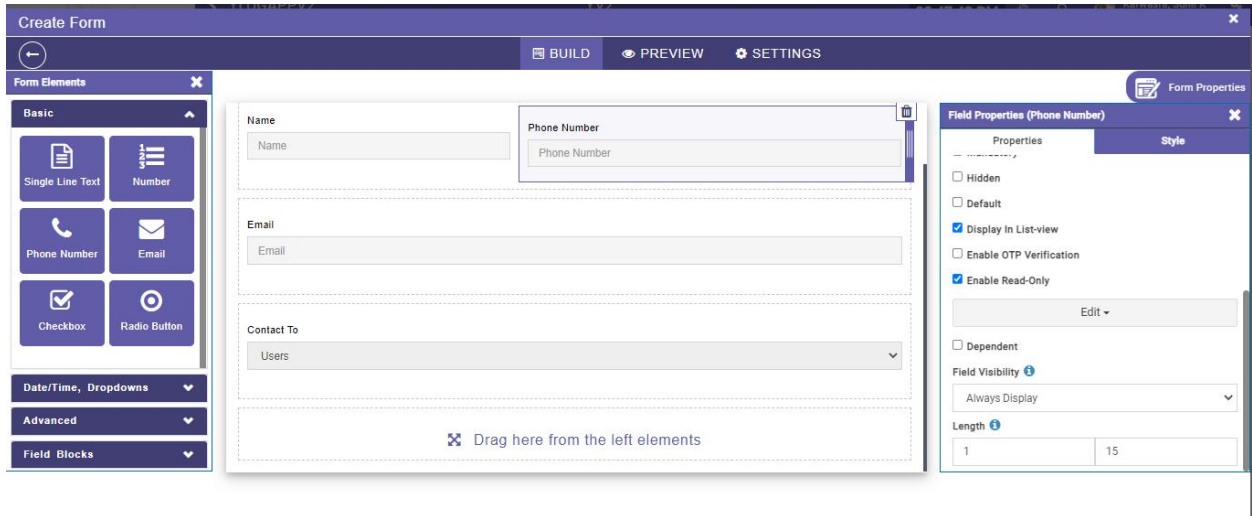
Create Form

BUILD
PREVIEW
SETTINGS

Form Elements
Basic
Single Line Text
Number
Phone Number
Email
Checkbox
Radio Button
Date/Time, Dropdowns
Advanced
Field Blocks

Name
Name
Phone Number
Phone Number
Email
Email
Contact To
Users
Drag here from the left elements

Form Properties
Field Properties (Phone Number)
Properties
Style
Hidden
Default
Display In List-view
Enable OTP Verification
Enable Read-Only
Edit
Dependent
Field Visibility
Always Display
Length
1
15